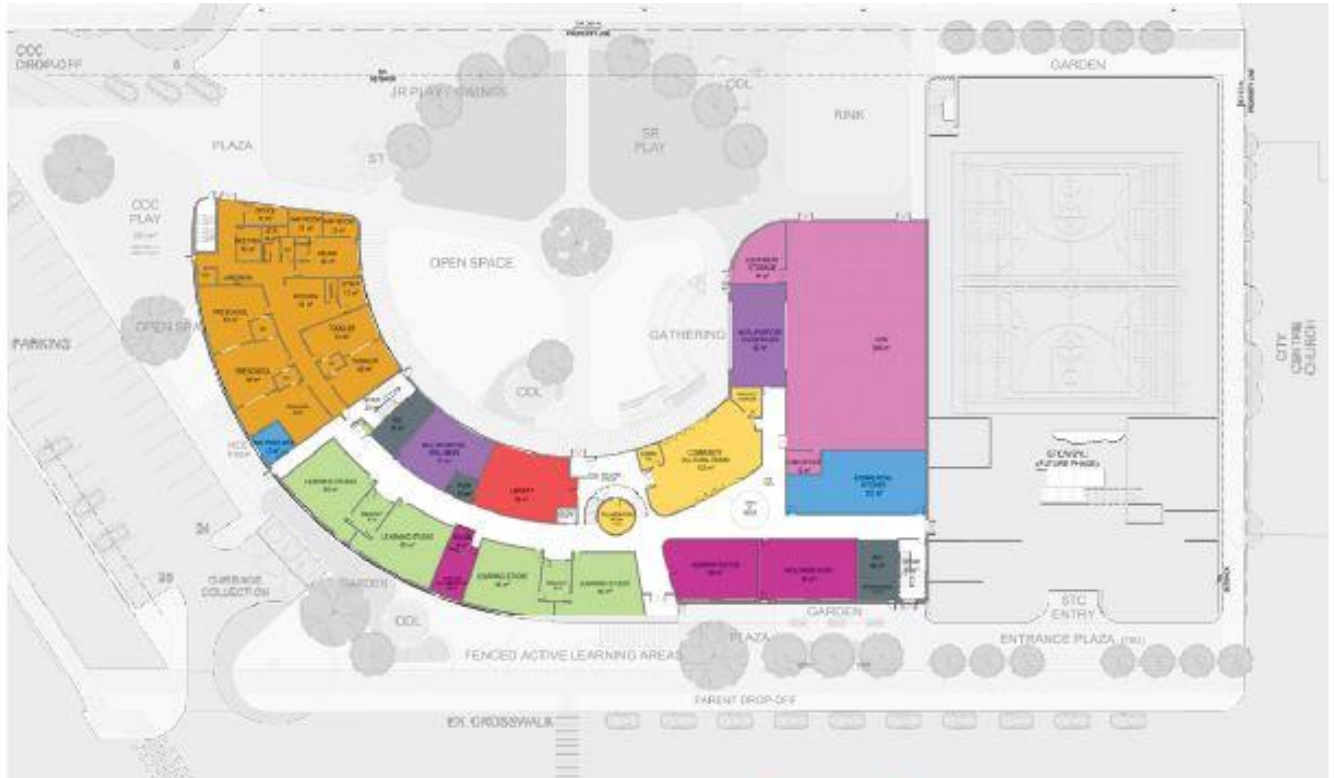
CCC DROP-OFF
GARDEN
JR PLAY / SWINGS
COL
RINK
SR PLAY
PLAZA
ST
CCC PLAY
OPEN SPACE
PRESCHOOL
TODDLER
OPEN SPACE
PARKING
GATHERING
COL
CITY CENTRE CHURCH
LIBRARY
COMMUNITY
GYM
LEARNING STUDIO
LEARNING STUDIO
LEARNING STUDIO
LEARNING STUDIO
ADMINISTRATION
(FUTURE PHASE)
24
28
GARBAGE COLLECTION
GARDEN
COL
GARDEN
PLAZA
STC ENTRY
FENCED ACTIVE LEARNING AREAS
ENTRANCE PLAZA
PARENT DROP-OFF
EX. CROSSWALK